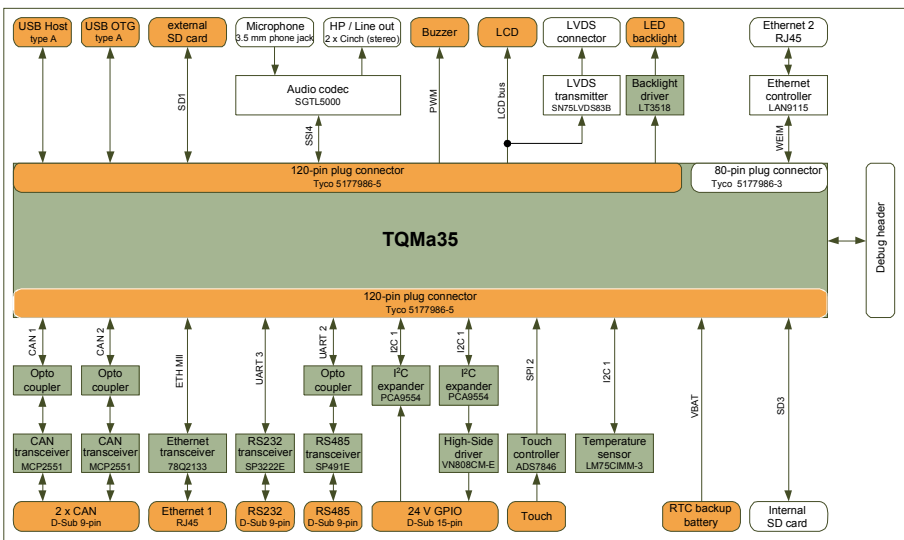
USB Host
type A

USB OTG
type A

external
SD card

Microphone
3.5 mm phone jack

HP / Line out
2 x Cinch (stereo)

Buzzer

LCD

LVDS
connector

LED
backlight

Ethernet 2
RJ45

SD1

Audio codec
SGTL5000

PWM

LCD bus

LVDS
transmitter
SN75LVDS83B

Backlight
driver
LT3518

Ethernet
controller
LAN9115

SSI4

WEIM

120-pin plug connector
Tyco 5177986-5

80-pin plug connector
Tyco 5177986-3

TQMa35

Debug header

120-pin plug connector
Tyco 5177986-5

CAN 1

CAN 2

ETH MII

UART 3

UART 2

I2C 1

I2C 1

SPI 2

I2C 1

VBAT

SD3

Opto
coupler

Opto
coupler

Opto
coupler

I$^2$C
expander
PCA9554

I$^2$C
expander
PCA9554

CAN
transceiver
MCP2551

CAN
transceiver
MCP2551

Ethernet
transceiver
78Q2133

RS232
transceiver
SP3222E

RS485
transceiver
SP491E

High-Side
driver
VN808CM-E

Touch
controller
ADS7846

Temperature
sensor
LM75CIMM-3

2 x CAN
D-Sub 9-pin

Ethernet 1
RJ45

RS232
D-Sub 9-pin

RS485
D-Sub 9-pin

24 V GPIO
D-Sub 15-pin

Touch

RTC backup
battery

Internal
SD card